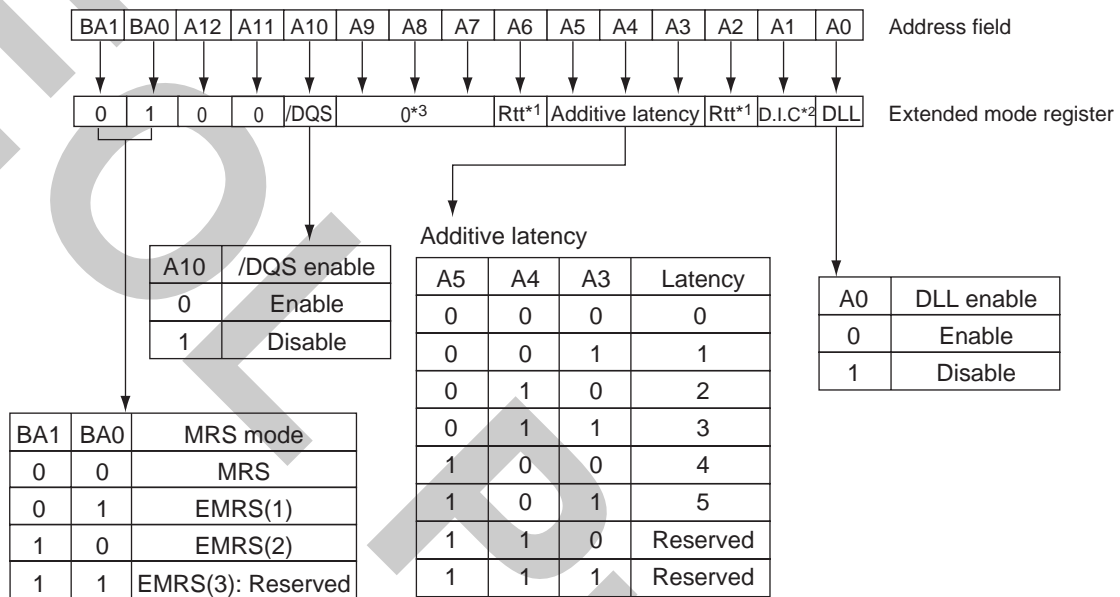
| BA1 | BA0 | A12 | A11 | A10 | A9 | A8 | A7 | A6 | A5 | A4 | A3 | A2 | A1 | A0 |
|---|---|---|---|---|---|---|---|---|---|---|---|---|---|---|

Address field

| 0 | 1 | 0 | 0 | /DQS | $0^{*3}$ | Rtt$^{*1}$ | Additive latency | Rtt$^{*1}$ | D.I.C$^{*2}$ | DLL |
|---|---|---|---|---|---|---|---|---|---|---|

Extended mode register

| A10 | /DQS enable |
|---|---|
| 0 | Enable |
| 1 | Disable |

Additive latency

| A5 | A4 | A3 | Latency |
|---|---|---|---|
| 0 | 0 | 0 | 0 |
| 0 | 0 | 1 | 1 |
| 0 | 1 | 0 | 2 |
| 0 | 1 | 1 | 3 |
| 1 | 0 | 0 | 4 |
| 1 | 0 | 1 | 5 |
| 1 | 1 | 0 | Reserved |
| 1 | 1 | 1 | Reserved |

| A0 | DLL enable |
|---|---|
| 0 | Enable |
| 1 | Disable |

| BA1 | BA0 | MRS mode |
|---|---|---|
| 0 | 0 | MRS |
| 0 | 1 | EMRS(1) |
| 1 | 0 | EMRS(2) |
| 1 | 1 | EMRS(3): Reserved |